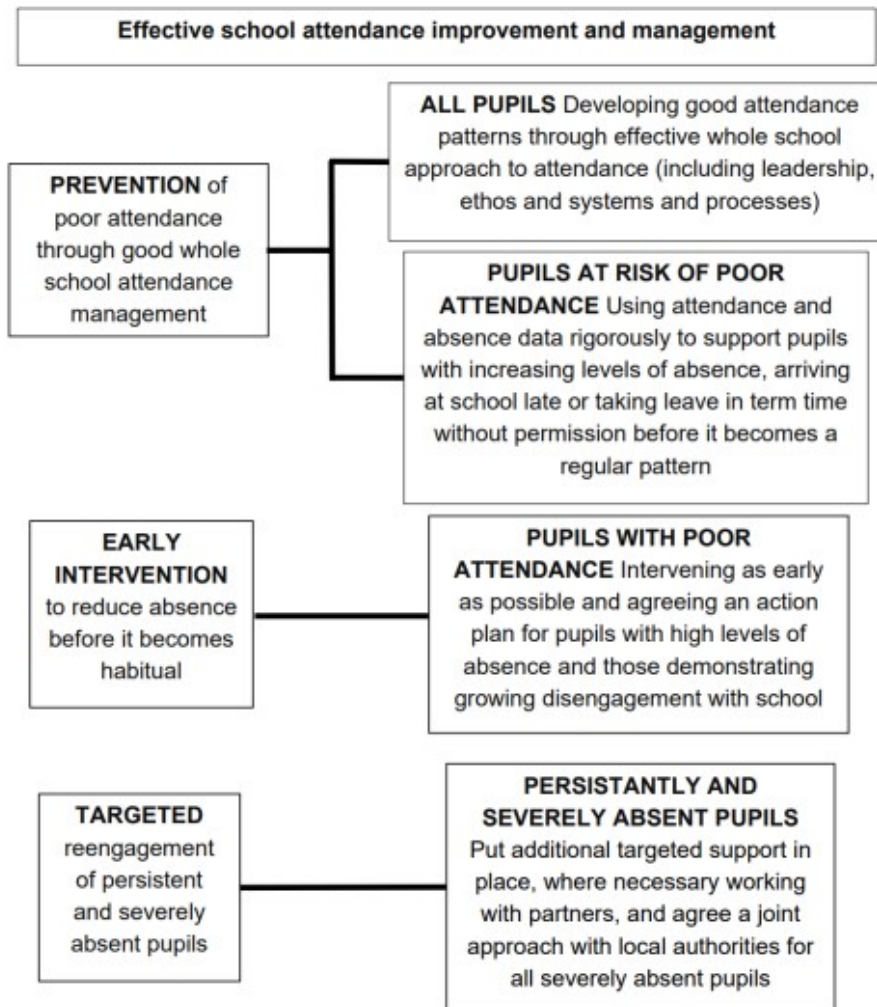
Effective school attendance improvement and management

PREVENTION of poor attendance through good whole school attendance management

ALL PUPILS Developing good attendance patterns through effective whole school approach to attendance (including leadership, ethos and systems and processes)

PUPILS AT RISK OF POOR ATTENDANCE Using attendance and absence data rigorously to support pupils with increasing levels of absence, arriving at school late or taking leave in term time without permission before it becomes a regular pattern

EARLY INTERVENTION to reduce absence before it becomes habitual

PUPILS WITH POOR ATTENDANCE Intervening as early as possible and agreeing an action plan for pupils with high levels of absence and those demonstrating growing disengagement with school

TARGETED reengagement of persistent and severely absent pupils

PERSISTANTLY AND SEVERELY ABSENT PUPILS Put additional targeted support in place, where necessary working with partners, and agree a joint approach with local authorities for all severely absent pupils